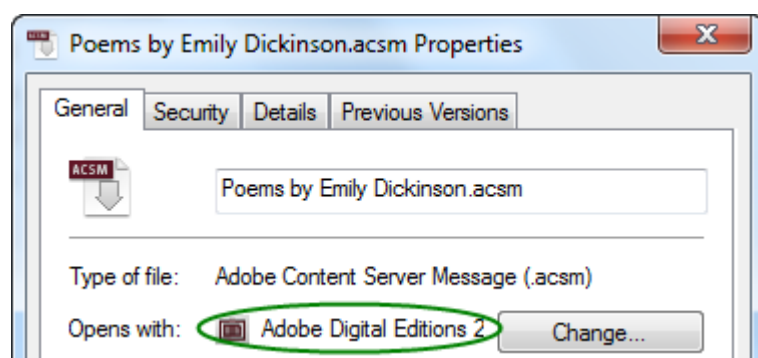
Poems by Emily Dickinson.acsm Properties

X

General | Security | Details | Previous Versions

ACSM

Poems by Emily Dickinson.acsm

Type of file: Adobe Content Server Message (.acsm)

Opens with: Adobe Digital Editions 2

Change...